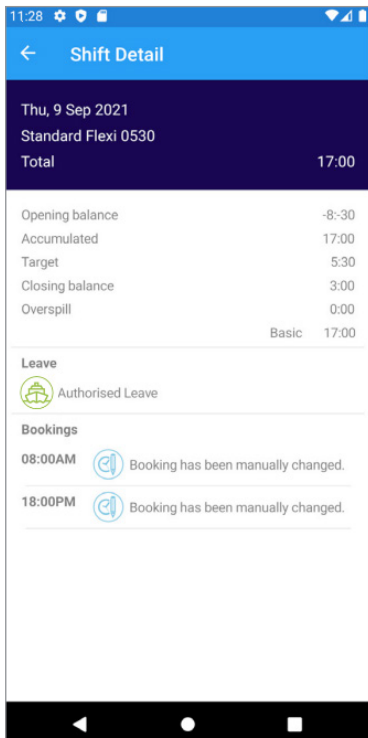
11:28

Shift Detail

Thu, 9 Sep 2021
Standard Flexi 0530
Total 17:00

| | |
|---|---|
| Opening balance | -8:-30 |
| Accumulated | 17:00 |
| Target | 5:30 |
| Closing balance | 3:00 |
| Overspill | 0:00 |
| Basic | 17:00 |

Leave
Authorised Leave

Bookings
08:00AM Booking has been manually changed.
18:00PM Booking has been manually changed.